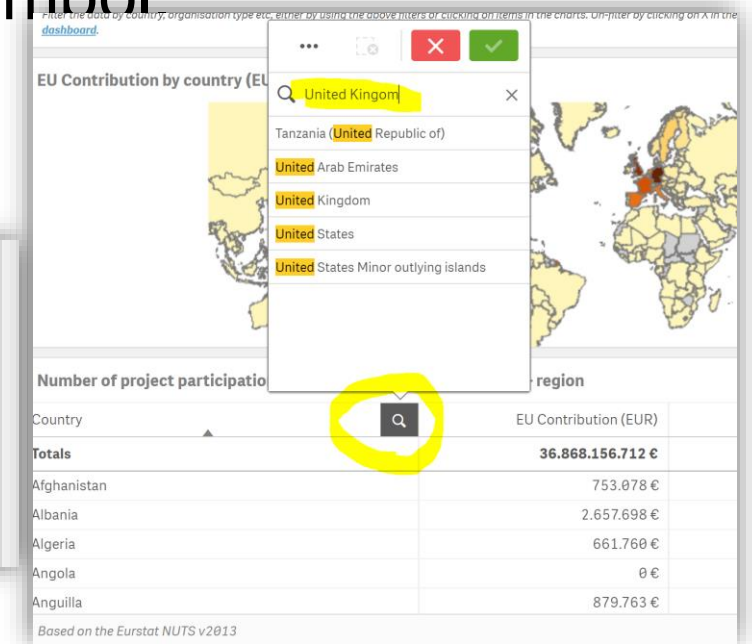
Filter the data by country, organisation type etc. either by using the above filters or clicking on items in the charts. Un-filter by clicking on X in the dashboard.

EU Contribution by country (EU

•••

United Kingom

Tanzania (United Republic of)

United Arab Emirates

United Kingdom

United States

United States Minor outlying islands

Number of project participatio

r region

| Country | EU Contribution (EUR) |
|---|---|
| Totals | 36.868.156.712 € |
| Afghanistan | 753.078 € |
| Albania | 2.657.698 € |
| Algeria | 661.760 € |
| Angola | 0 € |
| Anguilla | 879.763 € |

Based on the Eurstat NUTS v2013